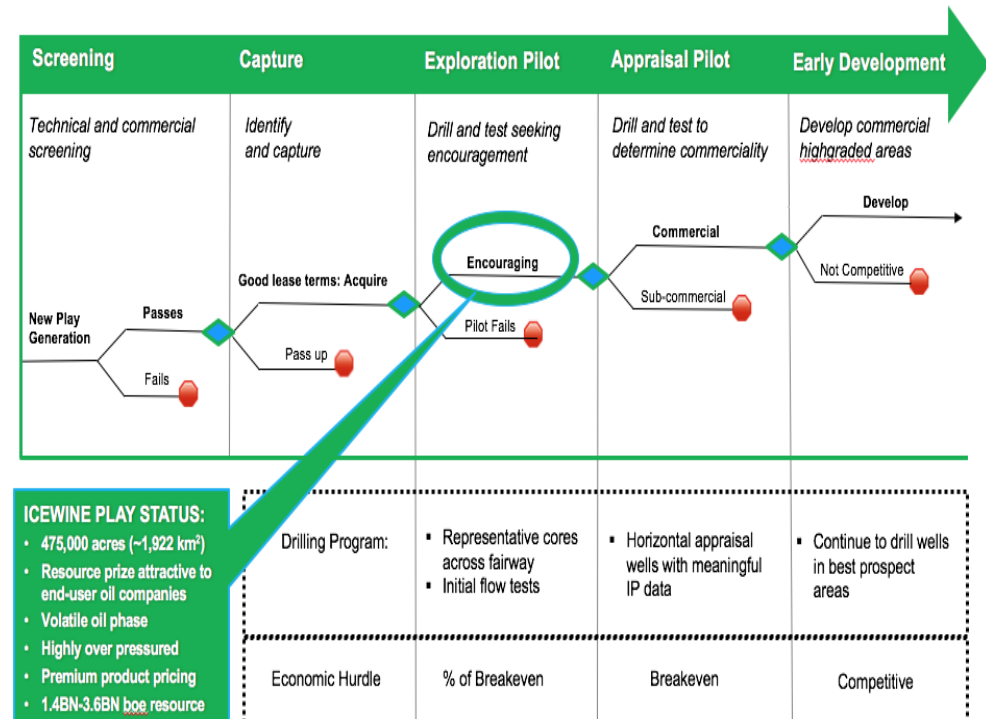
Screening | Capture | Exploration Pilot | Appraisal Pilot | Early Development

Technical and commercial screening

Identify and capture

Drill and test seeking encouragement

Drill and test to determine commerciality

Develop commercial highgraded areas

New Play Generation

Passes

Fails

Good lease terms: Acquire

Pass up

Encouraging

Pilot Fails

Commercial

Sub-commercial

Develop

Not Competitive

ICEWINE PLAY STATUS:
• 475,000 acres (~1,922 km$^2$)
• Resource prize attractive to end-user oil companies
• Volatile oil phase
• Highly over pressured
• Premium product pricing
• 1.4BN-3.6BN boe resource

Drilling Program:

▪ Representative cores across fairway
▪ Initial flow tests

▪ Horizontal appraisal wells with meaningful IP data

▪ Continue to drill wells in best prospect areas

Economic Hurdle

% of Breakeven

Breakeven

Competitive